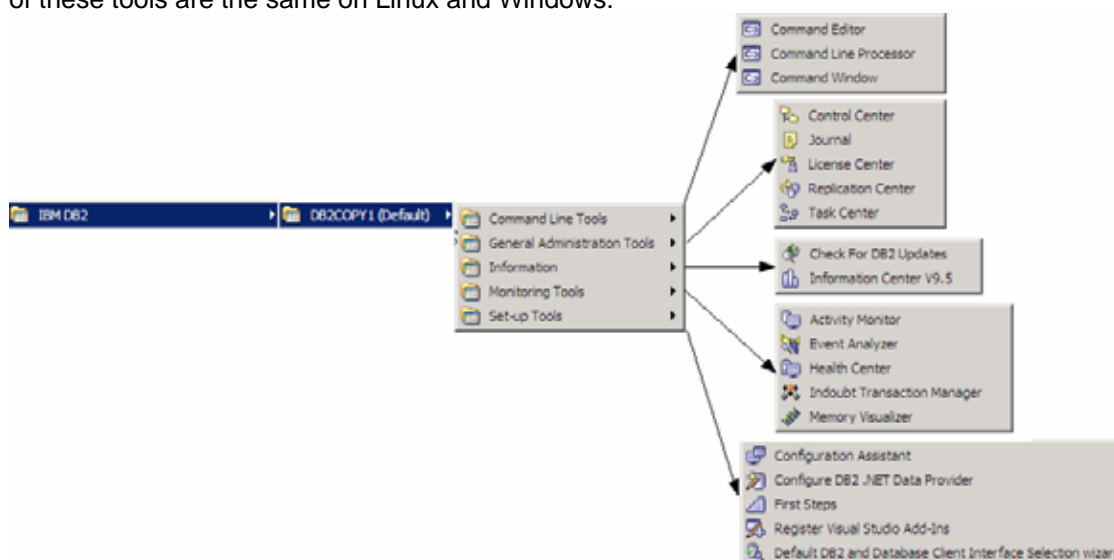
of these tools are the same on Linux and Windows.

IBM DB2

DB2COPY1 (Default)

Command Line Tools
General Administration Tools
Information
Monitoring Tools
Set-up Tools

Command Editor
Command Line Processor
Command Window

Control Center
Journal
License Center
Replication Center
Task Center

Check For DB2 Updates
Information Center V9.5

Activity Monitor
Event Analyzer
Health Center
Indoubt Transaction Manager
Memory Visualizer

Configuration Assistant
Configure DB2 .NET Data Provider
First Steps
Register Visual Studio Add-Ins
Default DB2 and Database Client Interface Selection wizar